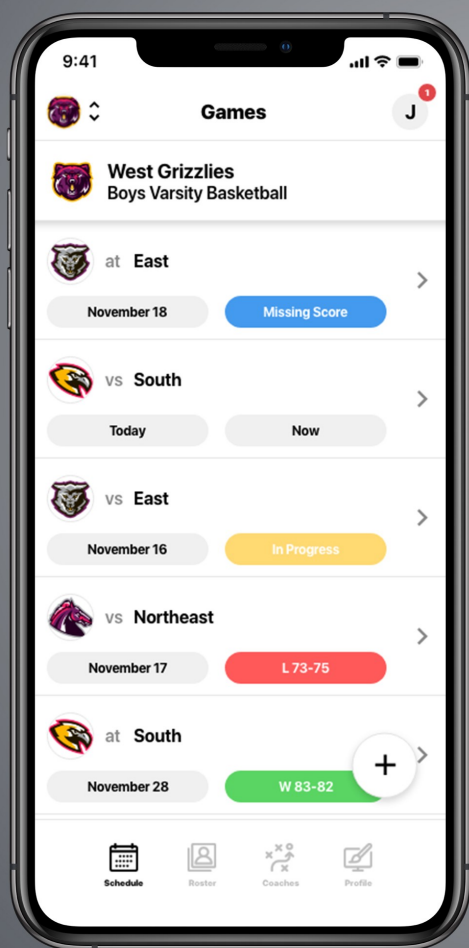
9:41

Games

J 1

West Grizzlies
Boys Varsity Basketball

at East
November 18
Missing Score

vs South
Today
Now

vs East
November 16
In Progress

vs Northeast
November 17
L 73-75

at South
November 28
W 83-82

+

Schedule
Roster
Coaches
Profile